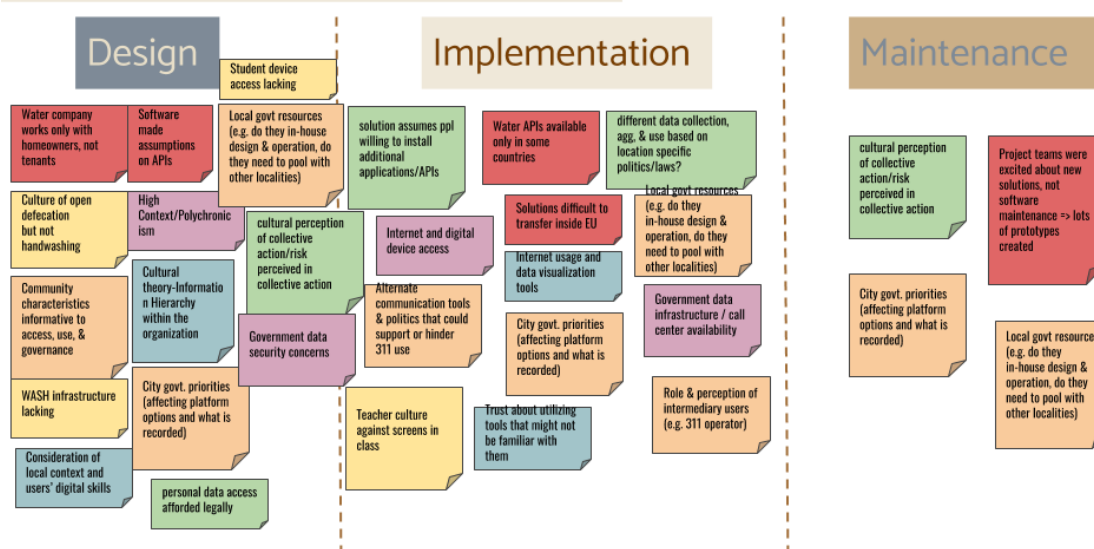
Design

Student device access lacking

Water company works only with homeowners, not tenants

Software made assumptions on APIs

Local govt resources (e.g. do they in-house design & operation, do they need to pool with other localities)

Culture of open defecation but not handwashing

High Context/Polychronicism

cultural perception of collective action/risk perceived in collective action

Community characteristics informative to access, use, & governance

Cultural theory-Information Hierarchy within the organization

Government data security concerns

WASH infrastructure lacking

City govt. priorities (affecting platform options and what is recorded)

Consideration of local context and users' digital skills

personal data access afforded legally

Implementation

solution assumes ppl willing to install additional applications/APIs

Water APIs available only in some countries

different data collection, agg, & use based on location specific politics/laws?

Solutions difficult to transfer inside EU

Local govt resources (e.g. do they in-house design & operation, do they need to pool with other localities)

Internet and digital device access

Internet usage and data visualization tools

Alternate communication tools & politics that could support or hinder 311 use

City govt. priorities (affecting platform options and what is recorded)

Government data infrastructure / call center availability

Teacher culture against screens in class

Trust about utilizing tools that might not be familiar with them

Role & perception of intermediary users (e.g. 311 operator)

Maintenance

cultural perception of collective action/risk perceived in collective action

Project teams were excited about new solutions, not software maintenance => lots of prototypes created

City govt. priorities (affecting platform options and what is recorded)

Local govt resource (e.g. do they in-house design & operation, do they need to pool with other localities)